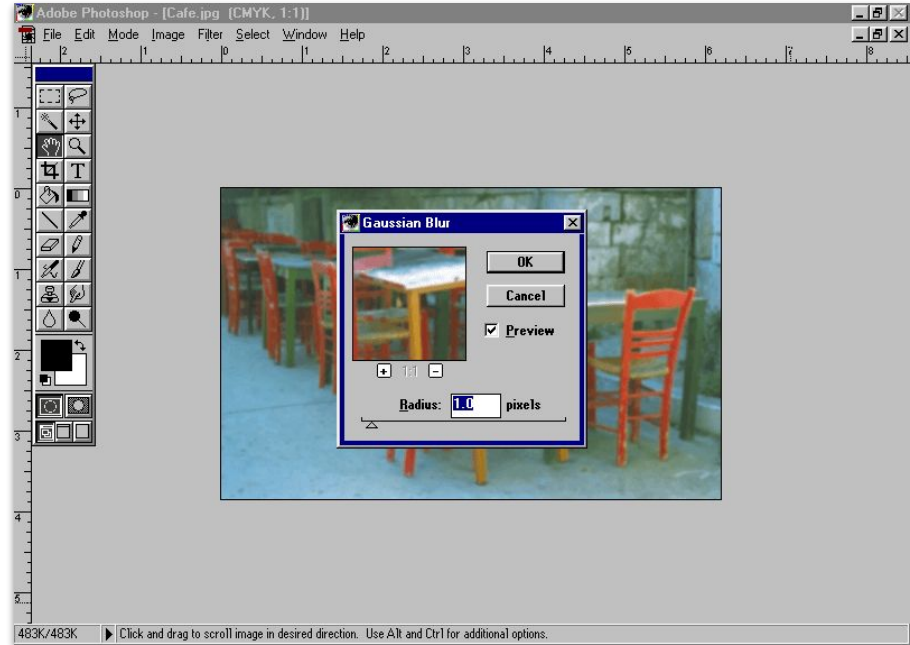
Adobe Photoshop - [Cafe.jpg (CMYK, 1:1)]

File Edit Mode Image Filter Select Window Help

2 1 0 1 2 3 4 5 6 7 8

1 0 1 2 3 4 5

Gaussian Blur

OK

Cancel

Preview

1:1

Radius: 1.0 pixels

483K/483K

Click and drag to scroll image in desired direction. Use Alt and Ctrl for additional options.